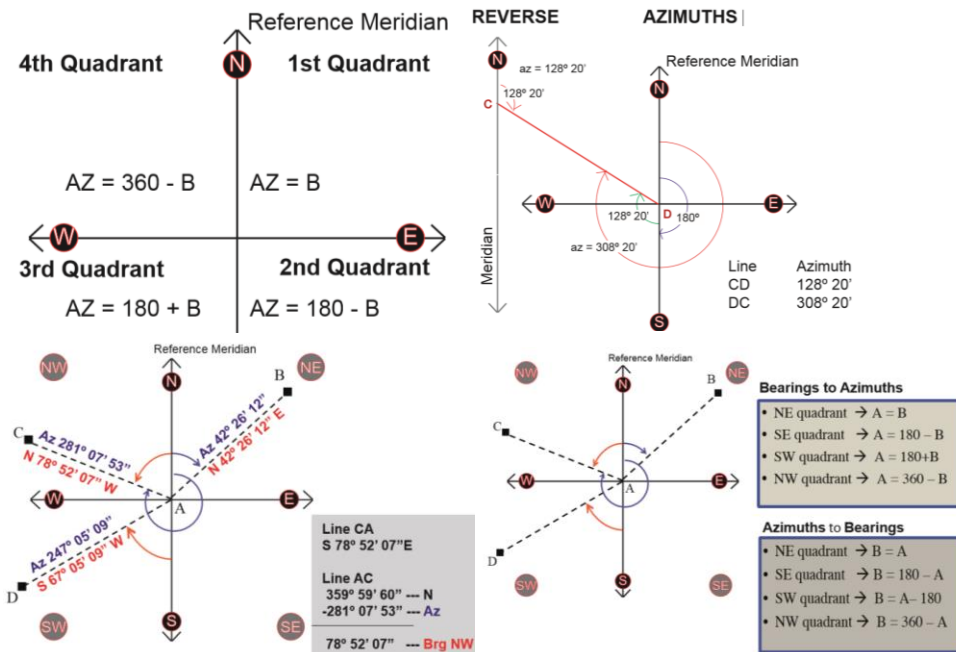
Reference Meridian

4th Quadrant

N

1st Quadrant

AZ = 360 - B

AZ = B

W

E

3rd Quadrant

2nd Quadrant

AZ = 180 + B

AZ = 180 - B

REVERSE AZIMUTHS

N

az = 128º 20'

128º 20'

C

Reference Meridian

N

W

128º 20'

D

180º

E

az = 308º 20'

Meridian

S

| Line | Azimuth |
|---|---|
| CD | 128º 20' |
| DC | 308º 20' |

Reference Meridian

NW

N

NE

B

C

Az 281º 07' 53"

N 78º 52' 07" W

Az 42º 26' 12"

N 42º 26' 12" E

W

A

E

Az 247º 05' 09"

S 67º 05' 09" W

D

S

SW

SE

Line CA
S 78º 52' 07"E

Line AC
359º 59' 60" --- N
-281º 07' 53" --- Az

78º 52' 07" --- Brg NW

Reference Meridian

NW

N

NE

B

C

W

A

E

D

SW

S

SE

Bearings to Azimuths

• NE quadrant → A = B
• SE quadrant → A = 180 – B
• SW quadrant → A = 180+B
• NW quadrant → A = 360 – B

Azimuths to Bearings

• NE quadrant → B = A
• SE quadrant → B = 180 – A
• SW quadrant → B = A– 180
• NW quadrant → B = 360 – A